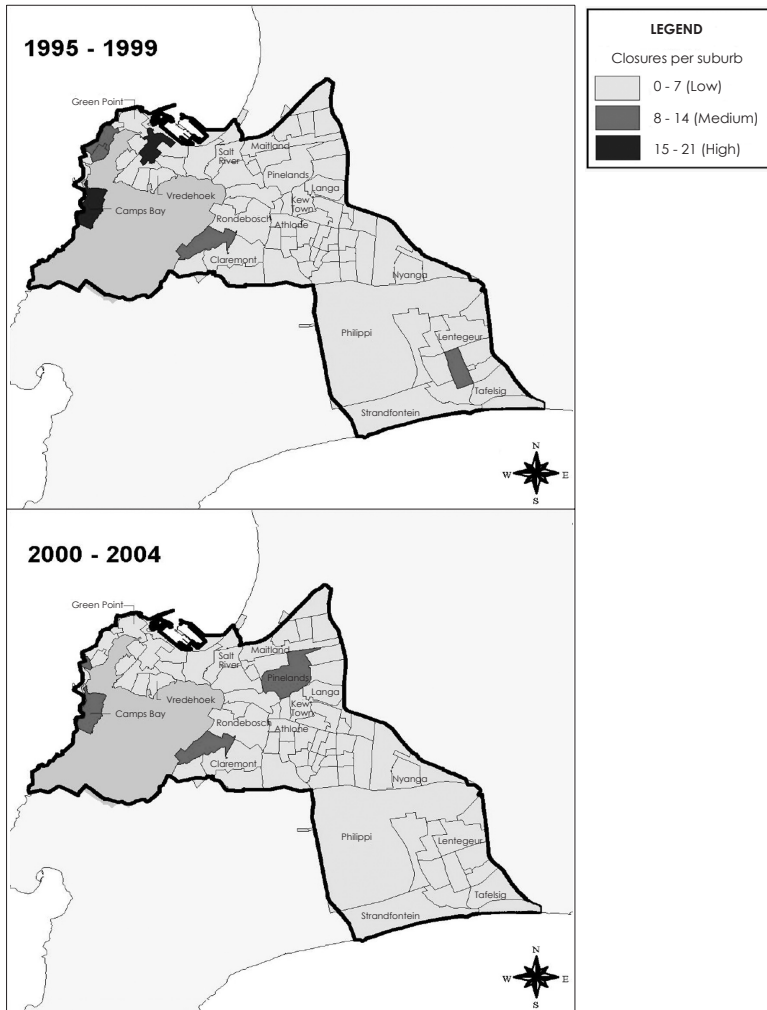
1995 - 1999

Green Point
Salt River
Maitland
Pinelands
Langa
Kew Town
Vredehoek
Camps Bay
Rondebosch
Athlone
Claremont
Nyanga
Philippi
Lentegeur
Tafelsig
Strandfontein

N
W E
S

LEGEND
Closures per suburb
0 - 7 (Low)
8 - 14 (Medium)
15 - 21 (High)

2000 - 2004

Green Point
Salt River
Maitland
Pinelands
Langa
Kew Town
Vredehoek
Camps Bay
Rondebosch
Athlone
Claremont
Nyanga
Philippi
Lentegeur
Tafelsig
Strandfontein

N
W E
S